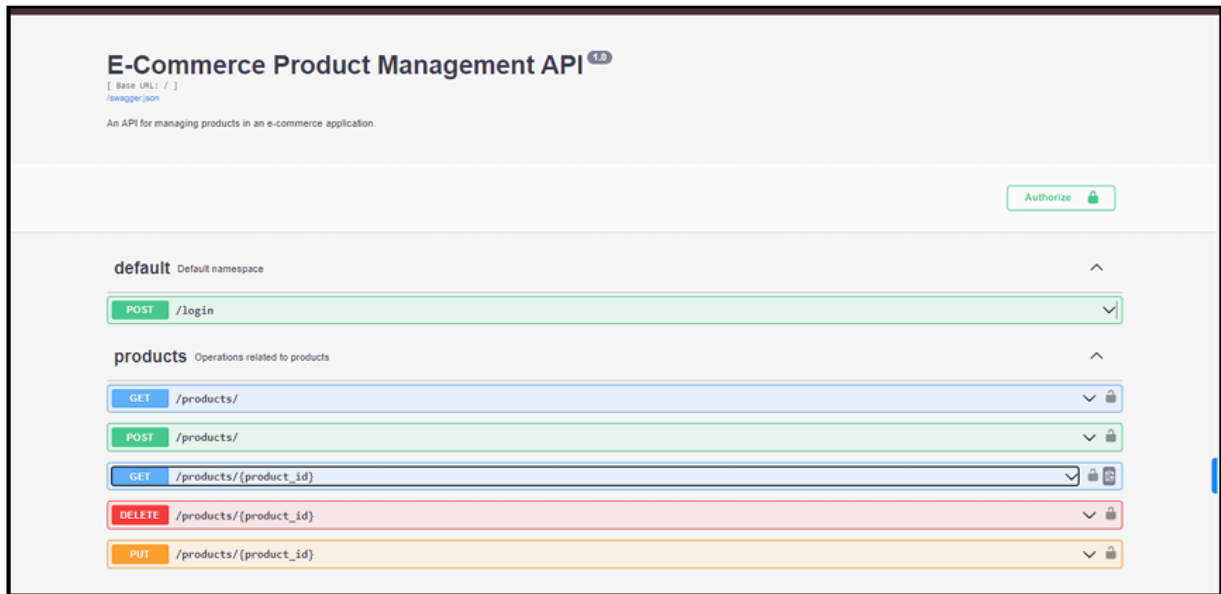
E-Commerce Product Management API 1.0
[ Base URL: / ]
/swagger.json

An API for managing products in an e-commerce application.

Authorize

default Default namespace

POST /login

products Operations related to products

GET /products/

POST /products/

GET /products/{product_id}

DELETE /products/{product_id}

PUT /products/{product_id}